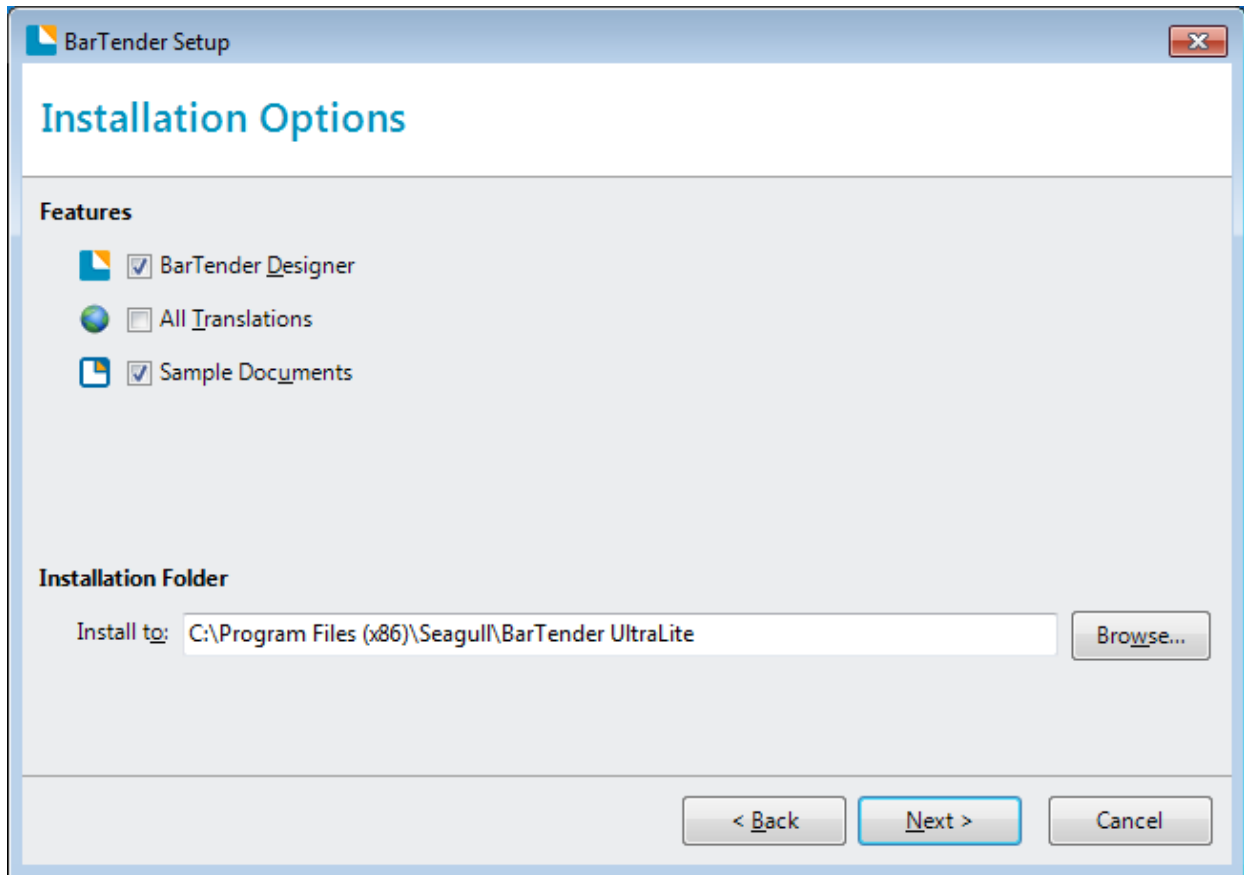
BarTender Setup

Installation Options

Features

BarTender Designer

All Translations

Sample Documents

Installation Folder

Install to: C:\Program Files (x86)\Seagull\BarTender UltraLite

Browse...

< Back

Next >

Cancel